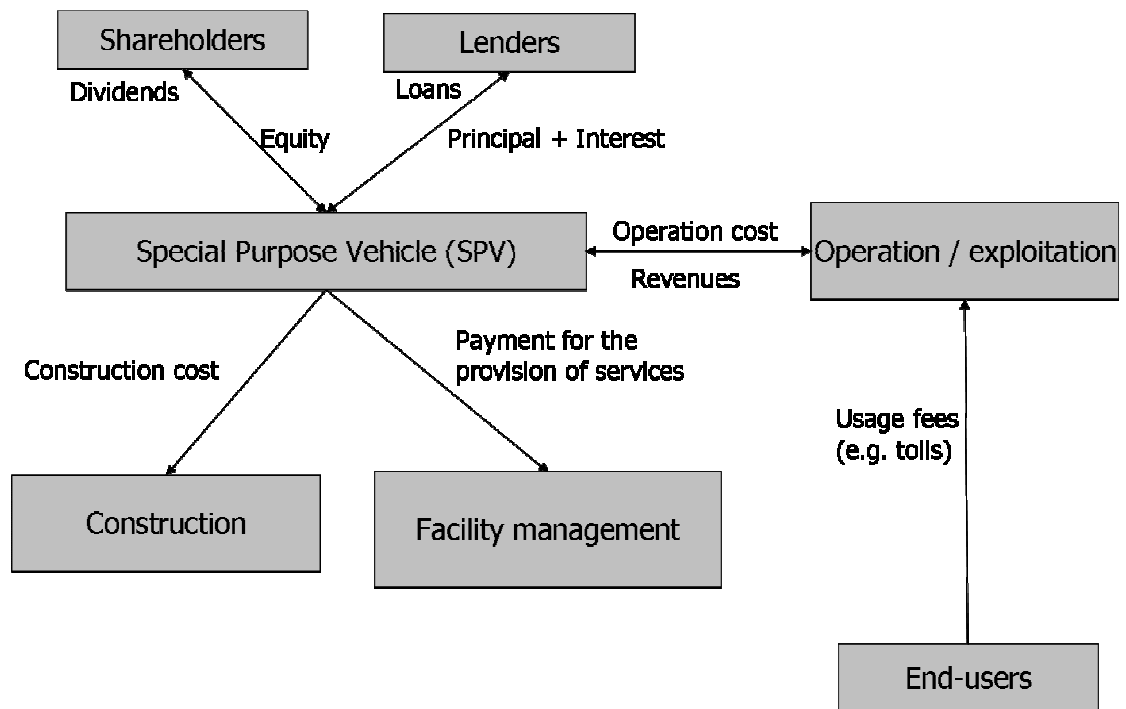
Shareholders

Lenders

Dividends

Equity

Loans

Principal + Interest

Special Purpose Vehicle (SPV)

Operation cost

Revenues

Operation / exploitation

Construction cost

Payment for the provision of services

Usage fees (e.g. tolls)

Construction

Facility management

End-users